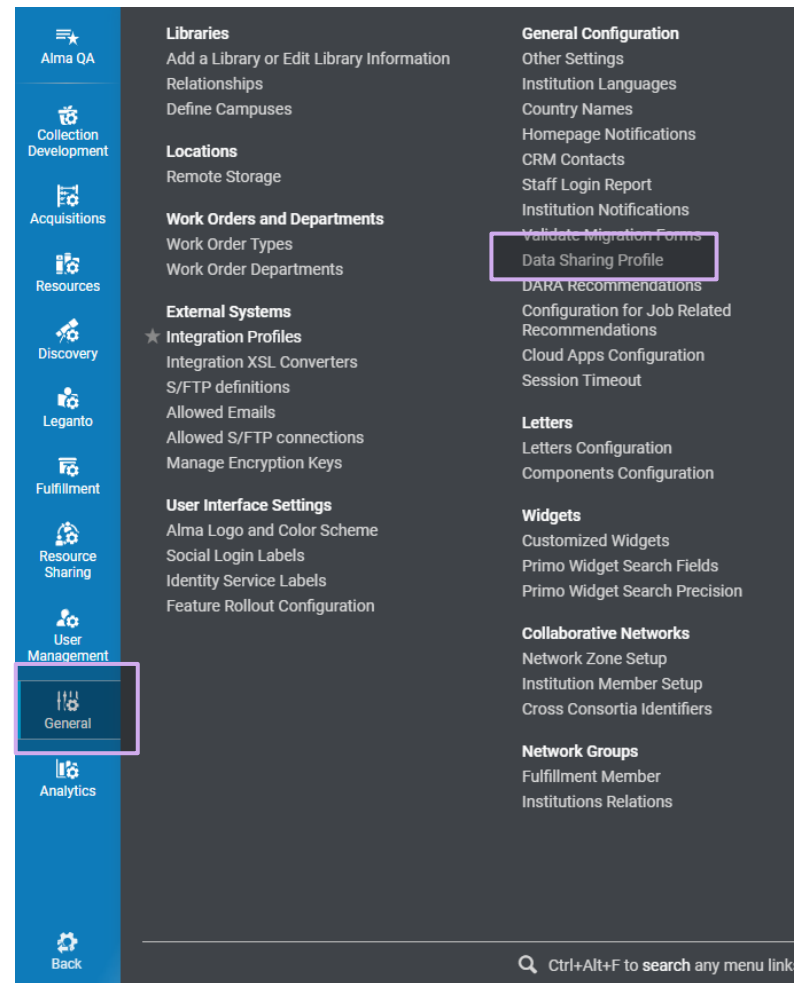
Alma QA

Collection Development

Acquisitions

Resources

Discovery

Leganto

Fulfillment

Resource Sharing

User Management

General

Analytics

Back

Libraries
Add a Library or Edit Library Information
Relationships
Define Campuses

Locations
Remote Storage

Work Orders and Departments
Work Order Types
Work Order Departments

External Systems
Integration Profiles
Integration XSL Converters
S/FTP definitions
Allowed Emails
Allowed S/FTP connections
Manage Encryption Keys

User Interface Settings
Alma Logo and Color Scheme
Social Login Labels
Identity Service Labels
Feature Rollout Configuration

General Configuration
Other Settings
Institution Languages
Country Names
Homepage Notifications
CRM Contacts
Staff Login Report
Institution Notifications
Validate Migration Forms
Data Sharing Profile
DARA Recommendations
Configuration for Job Related Recommendations
Cloud Apps Configuration
Session Timeout

Letters
Letters Configuration
Components Configuration

Widgets
Customized Widgets
Primo Widget Search Fields
Primo Widget Search Precision

Collaborative Networks
Network Zone Setup
Institution Member Setup
Cross Consortia Identifiers

Network Groups
Fulfillment Member
Institutions Relations

Ctrl+Alt+F to search any menu link